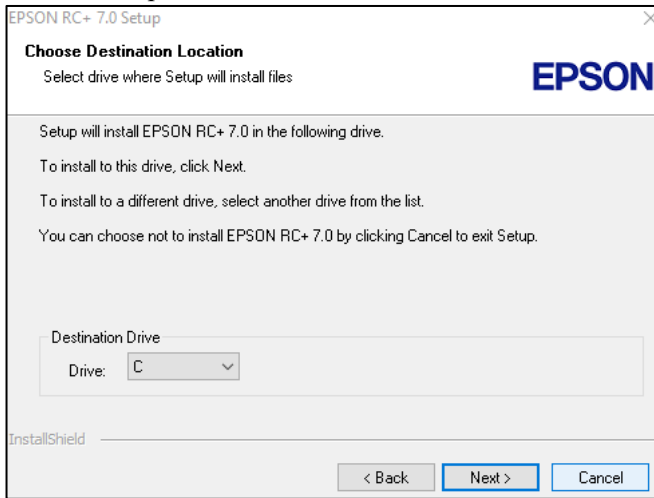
EPSON RC+ 7.0 Setup

Choose Destination Location

Select drive where Setup will install files

EPSON

Setup will install EPSON RC+ 7.0 in the following drive.

To install to this drive, click Next.

To install to a different drive, select another drive from the list.

You can choose not to install EPSON RC+ 7.0 by clicking Cancel to exit Setup.

Destination Drive

Drive: C

InstallShield

< Back

Next >

Cancel